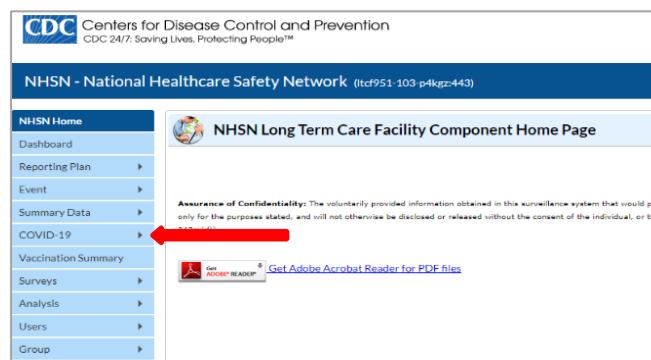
CDC Centers for Disease Control and Prevention
CDC 24/7: Saving Lives, Protecting People™

NHSN - National Healthcare Safety Network (ltcf951-103-p4kgz:443)

NHSN Home
Dashboard
Reporting Plan
Event
Summary Data
COVID-19
Vaccination Summary
Surveys
Analysis
Users
Group

NHSN Long Term Care Facility Component Home Page

Assurance of Confidentiality: The voluntarily provided information obtained in this surveillance system that would p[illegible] only for the purposes stated, and will not otherwise be disclosed or released without the consent of the individual, or t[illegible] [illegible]

Get ADOBE® READER® Get Adobe Acrobat Reader for PDF files